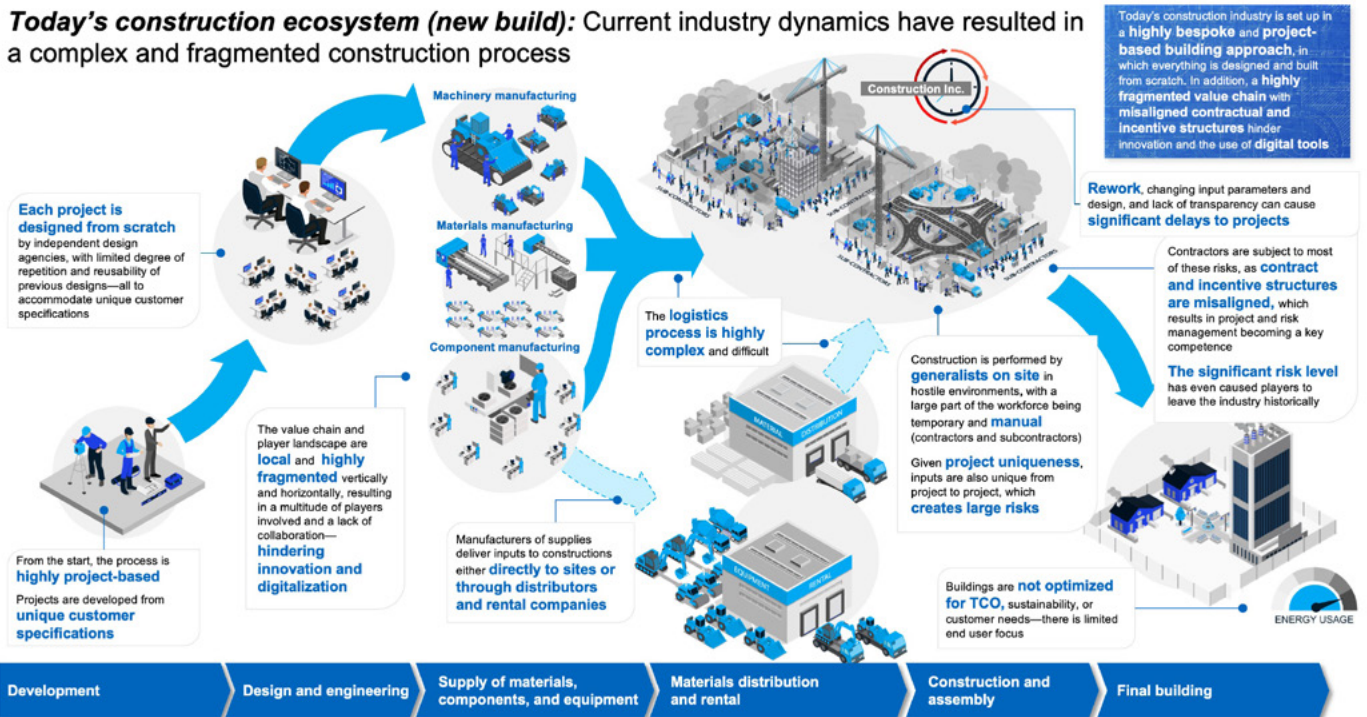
**Today's construction ecosystem (new build):** Current industry dynamics have resulted in a complex and fragmented construction process

Today's construction industry is set up in a **highly bespoke** and **project-based building approach**, in which everything is designed and built from scratch. In addition, a **highly fragmented value chain** with **misaligned contractual and incentive structures** hinder innovation and the use of **digital tools**

Machinery manufacturing

Materials manufacturing

Component manufacturing

Construction Inc.

**Each project is designed from scratch** by independent design agencies, with limited degree of repetition and reusability of previous designs—all to accommodate unique customer specifications

**Rework**, changing input parameters and design, and lack of transparency can cause **significant delays to projects**

Contractors are subject to most of these risks, as **contract and incentive structures are misaligned**, which results in project and risk management becoming a key competence

**The significant risk level** has even caused players to leave the industry historically

The **logistics process is highly complex** and difficult

Construction is performed by **generalists on site** in hostile environments, with a large part of the workforce being temporary and **manual** (contractors and subcontractors)

Given **project uniqueness**, inputs are also unique from project to project, which **creates large risks**

The value chain and player landscape are **local** and **highly fragmented** vertically and horizontally, resulting in a multitude of players involved and a lack of collaboration—**hindering innovation and digitalization**

Material distribution

Equipment rental

From the start, the process is **highly project-based**

Projects are developed from **unique customer specifications**

Manufacturers of supplies deliver inputs to constructions either **directly to sites or through distributors and rental companies**

Buildings are **not optimized for TCO**, sustainability, or customer needs—there is limited end user focus

ENERGY USAGE

Development | Design and engineering | Supply of materials, components, and equipment | Materials distribution and rental | Construction and assembly | Final building